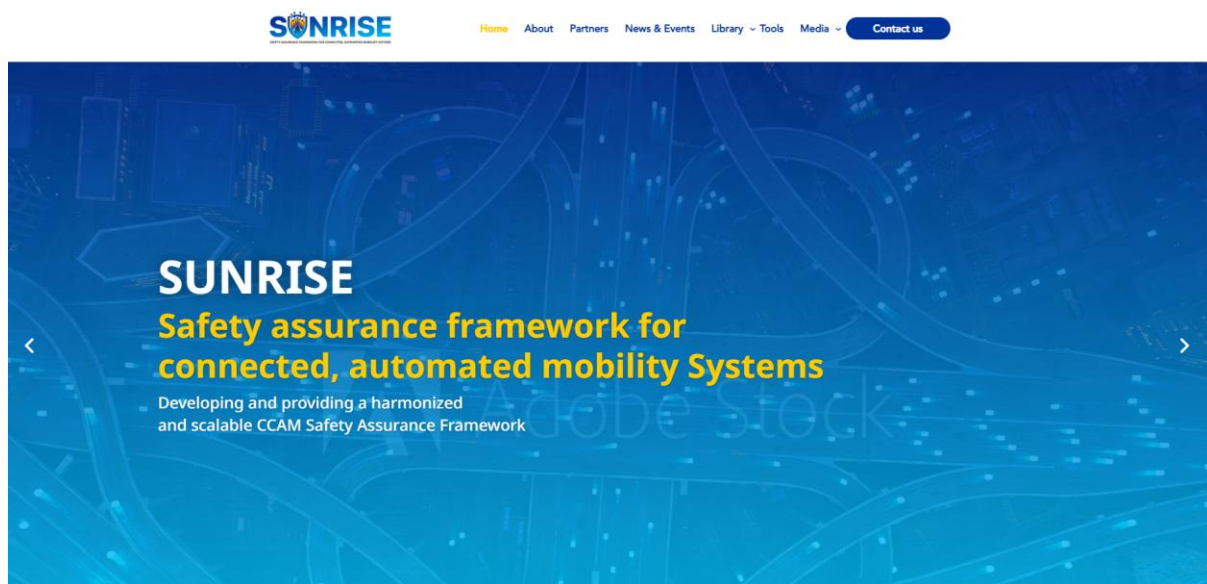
SUNRISE
SAFETY ASSURANCE FRAMEWORK FOR CONNECTED, AUTOMATED MOBILITY SYSTEMS

Home About Partners News & Events Library Tools Media Contact us

SUNRISE
Safety assurance framework for connected, automated mobility Systems
Developing and providing a harmonized and scalable CCAM Safety Assurance Framework

Adobe Stock